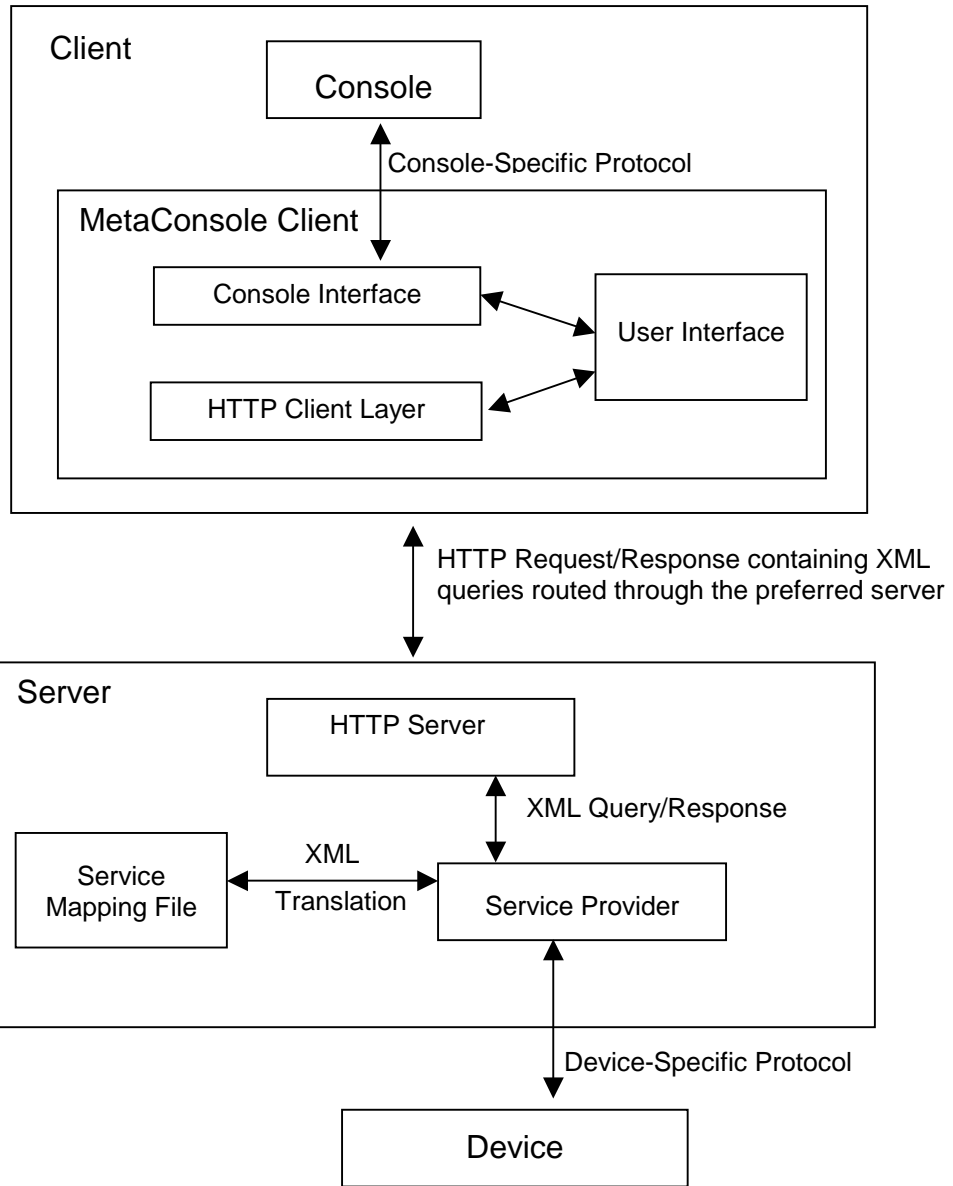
Client

Console

Console-Specific Protocol

MetaConsole Client

Console Interface

User Interface

HTTP Client Layer

HTTP Request/Response containing XML queries routed through the preferred server

Server

HTTP Server

XML Query/Response

Service Mapping File

XML Translation

Service Provider

Device-Specific Protocol

Device